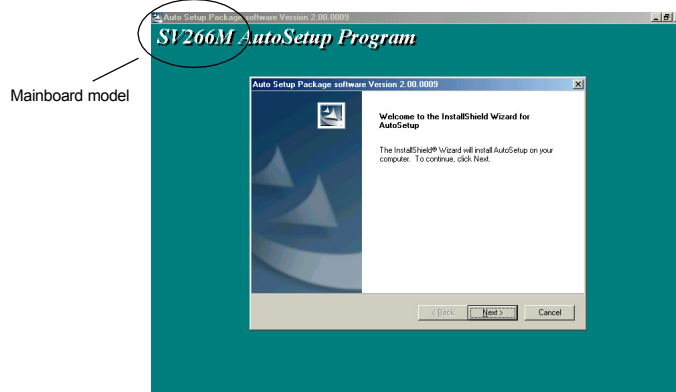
Auto Setup Package software Version 2.00.0009

SV266M AutoSetup Program

Mainboard model

Auto Setup Package software Version 2.00.0009

Welcome to the InstallShield Wizard for AutoSetup

The InstallShield® Wizard will install AutoSetup on your computer. To continue, click Next.

< Back Next > Cancel